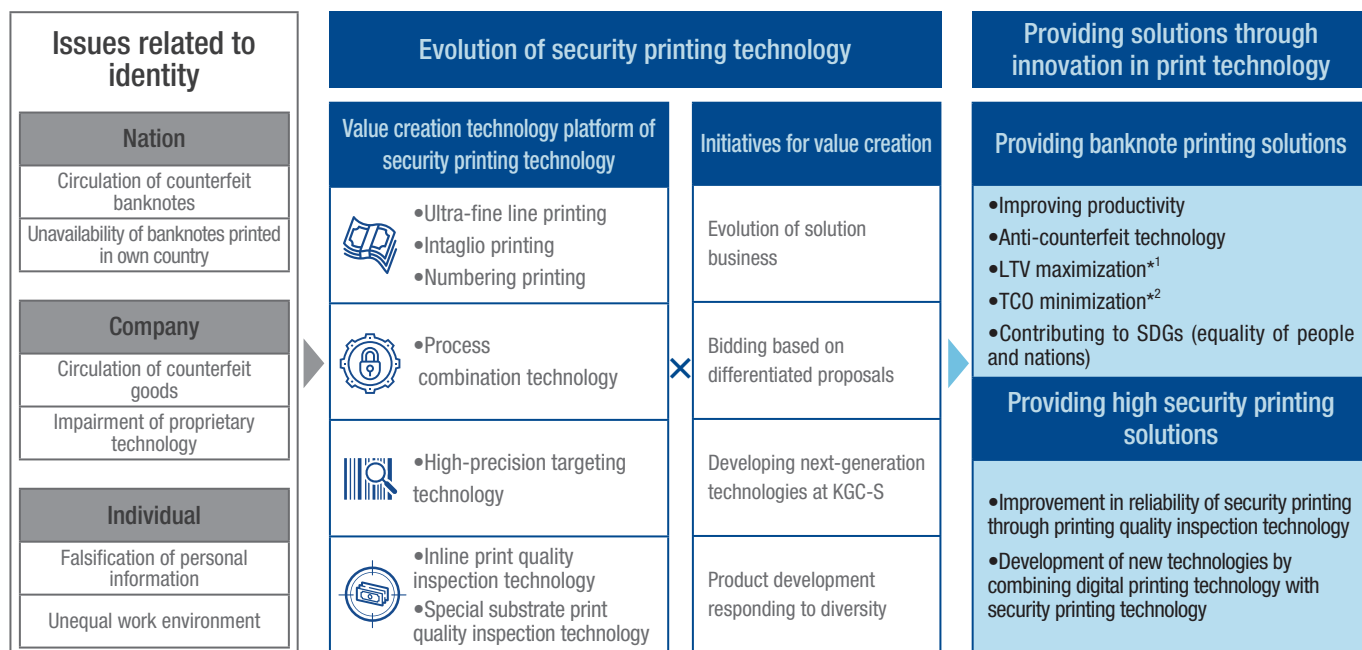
Issues related to identity

Nation

Circulation of counterfeit banknotes

Unavailability of banknotes printed in own country

Company

Circulation of counterfeit goods

Impairment of proprietary technology

Individual

Falsification of personal information

Unequal work environment

Evolution of security printing technology

Value creation technology platform of security printing technology

•Ultra-fine line printing
•Intaglio printing
•Numbering printing

•Process combination technology

•High-precision targeting technology

•Inline print quality inspection technology
•Special substrate print quality inspection technology

Initiatives for value creation

Evolution of solution business

Bidding based on differentiated proposals

Developing next-generation technologies at KGC-S

Product development responding to diversity

Providing solutions through innovation in print technology

Providing banknote printing solutions

•Improving productivity
•Anti-counterfeit technology
•LTV maximization*$^1$
•TCO minimization*$^2$
•Contributing to SDGs (equality of people and nations)

Providing high security printing solutions

•Improvement in reliability of security printing through printing quality inspection technology

•Development of new technologies by combining digital printing technology with security printing technology